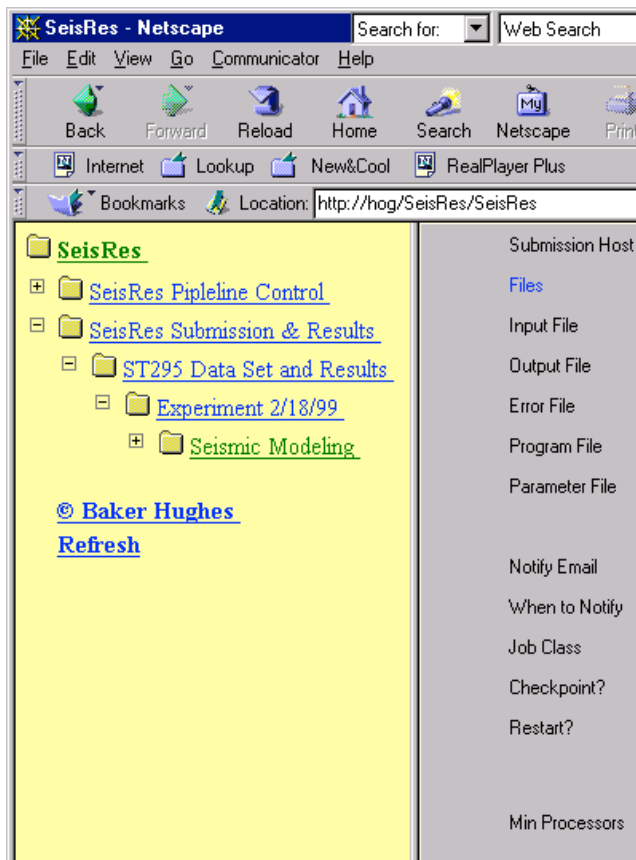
SeisRes - Netscape
Search for: Web Search
File Edit View Go Communicator Help
Back Forward Reload Home Search Netscape Print
Internet Lookup New&Cool RealPlayer Plus
Bookmarks Location: http://hog/SeisRes/SeisRes

SeisRes
SeisRes Pipleline Control
SeisRes Submission & Results
ST295 Data Set and Results
Experiment 2/18/99
Seismic Modeling

© Baker Hughes
Refresh

Submission Host
Files
Input File
Output File
Error File
Program File
Parameter File

Notify Email
When to Notify
Job Class
Checkpoint?
Restart?

Min Processors